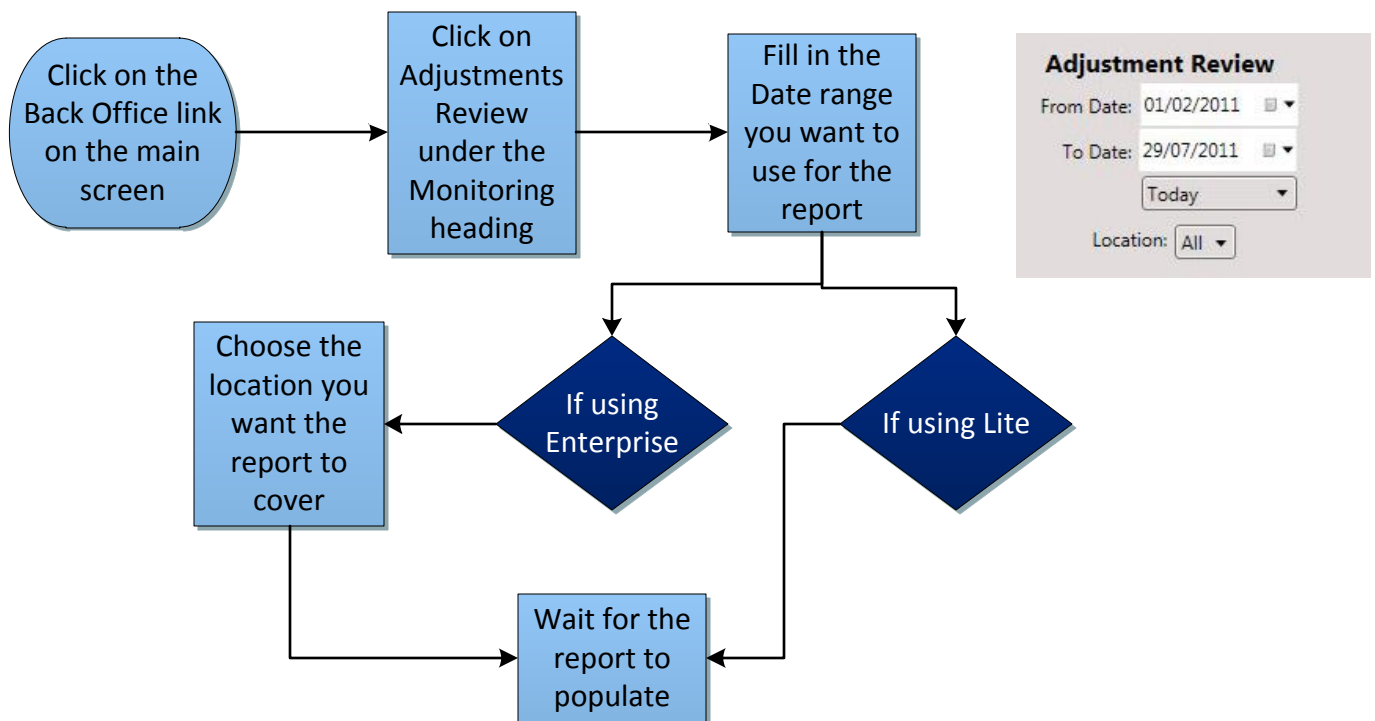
Click on the Back Office link on the main screen

Click on Adjustments Review under the Monitoring heading

Fill in the Date range you want to use for the report

Adjustment Review
From Date: 01/02/2011
To Date: 29/07/2011
Today
Location: All

Choose the location you want the report to cover

If using Enterprise

If using Lite

Wait for the report to populate